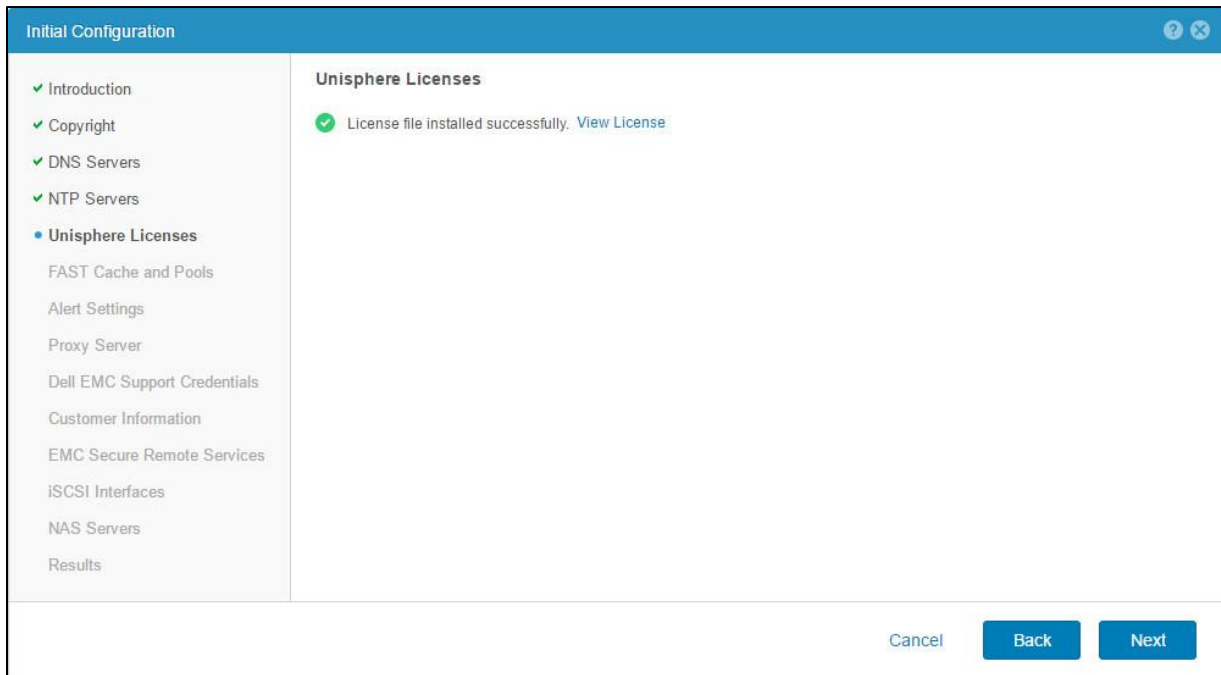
Initial Configuration

Introduction
Copyright
DNS Servers
NTP Servers
Unisphere Licenses
FAST Cache and Pools
Alert Settings
Proxy Server
Dell EMC Support Credentials
Customer Information
EMC Secure Remote Services
iSCSI Interfaces
NAS Servers
Results

Unisphere Licenses

License file installed successfully. View License

Cancel
Back
Next